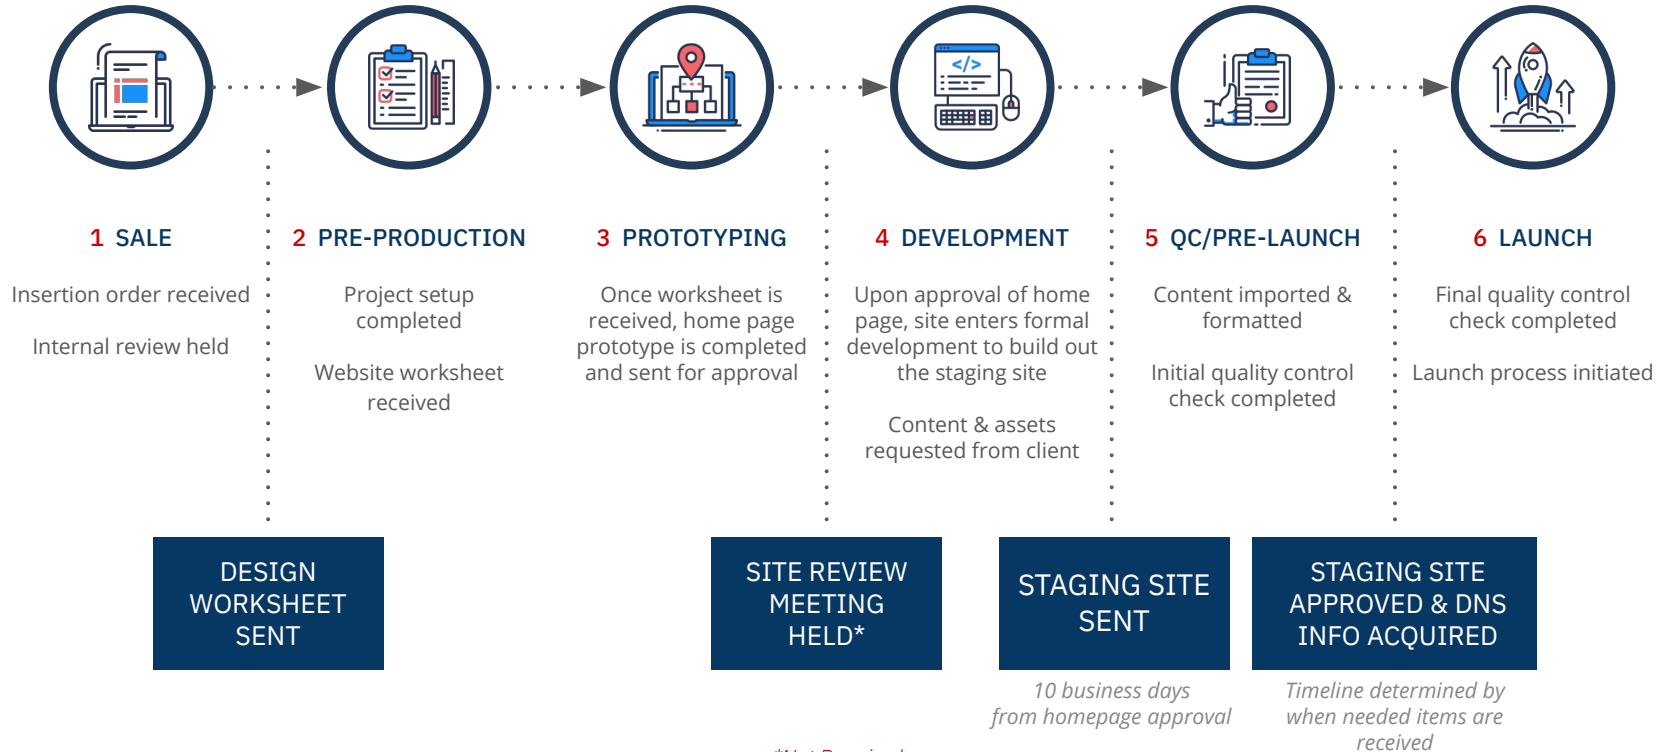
1 SALE

Insertion order received

Internal review held

2 PRE-PRODUCTION

Project setup completed

Website worksheet received

3 PROTOTYPING

Once worksheet is received, home page prototype is completed and sent for approval

4 DEVELOPMENT

Upon approval of home page, site enters formal development to build out the staging site

Content & assets requested from client

5 QC/PRE-LAUNCH

Content imported & formatted

Initial quality control check completed

6 LAUNCH

Final quality control check completed

Launch process initiated

DESIGN WORKSHEET SENT

SITE REVIEW MEETING HELD*

STAGING SITE SENT

10 business days from homepage approval

STAGING SITE APPROVED & DNS INFO ACQUIRED

Timeline determined by when needed items are received

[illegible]